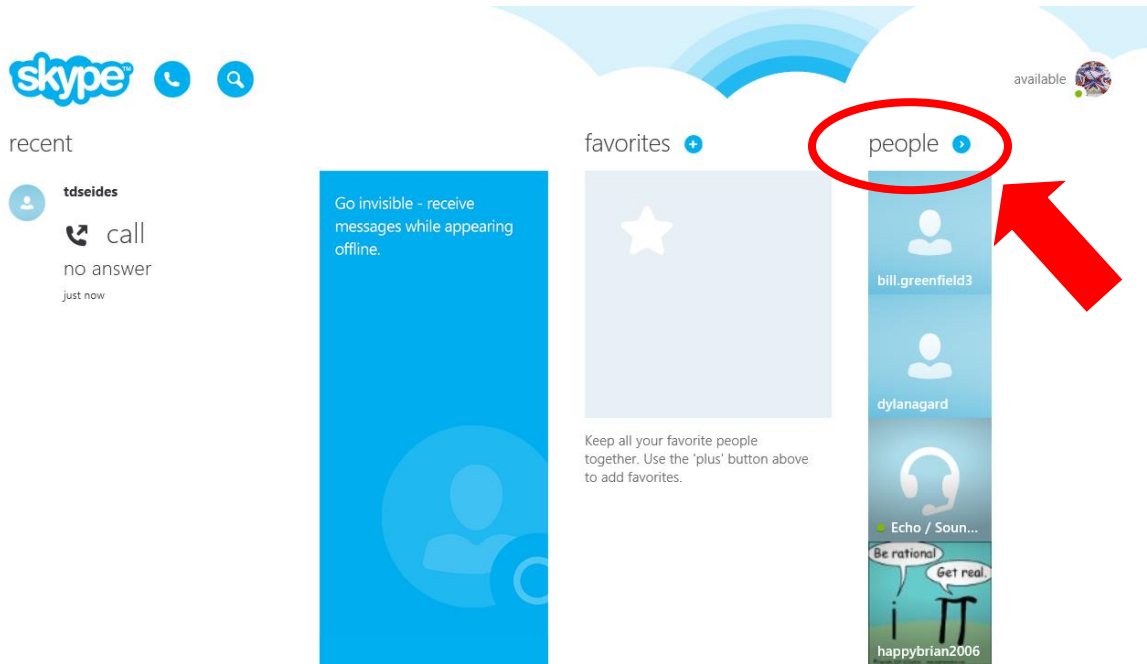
skype

available

recent

tdseides

call

no answer

just now

Go invisible - receive messages while appearing offline.

favorites

Keep all your favorite people together. Use the 'plus' button above to add favorites.

people

bill.greenfield3

dylanagard

Echo / Soun...

Be rational

Get real.

happybrian2006